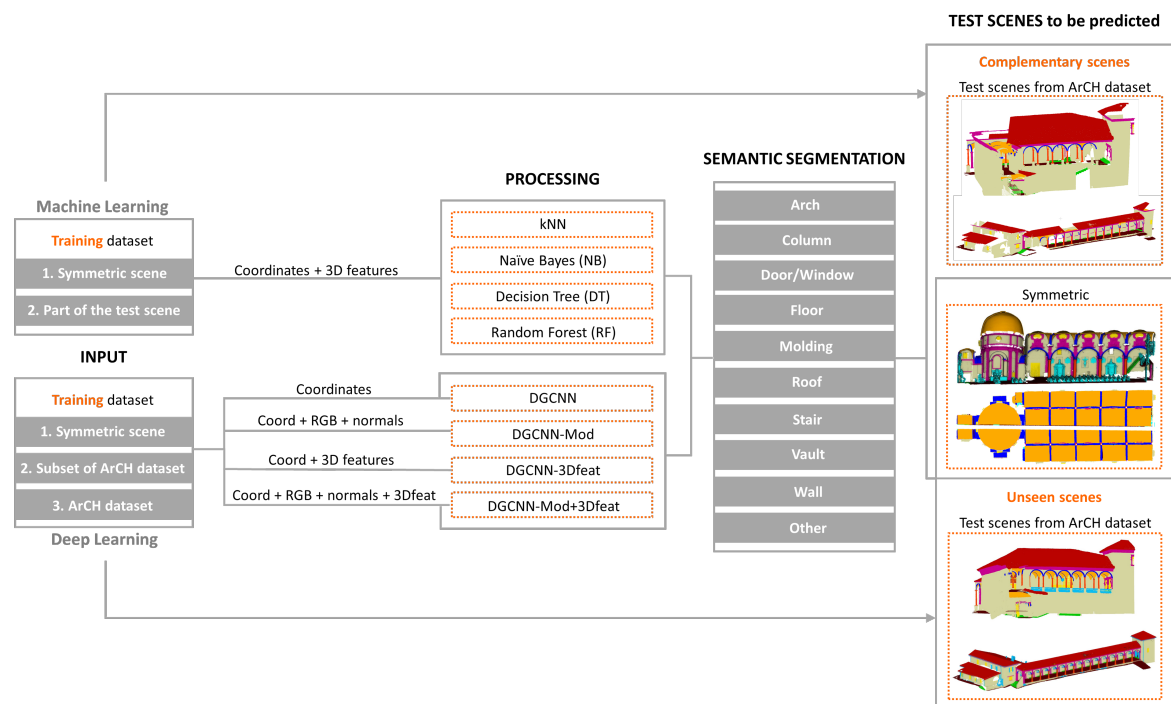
TEST SCENES to be predicted

Machine Learning

Training dataset

1. Symmetric scene

2. Part of the test scene

INPUT

Training dataset

1. Symmetric scene

2. Subset of ArCH dataset

3. ArCH dataset

Deep Learning

Coordinates + 3D features

Coordinates

Coord + RGB + normals

Coord + 3D features

Coord + RGB + normals + 3Dfeat

PROCESSING

kNN

Naïve Bayes (NB)

Decision Tree (DT)

Random Forest (RF)

DGCNN

DGCNN-Mod

DGCNN-3Dfeat

DGCNN-Mod+3Dfeat

SEMANTIC SEGMENTATION

| Arch |
|---|
| Column |
| Door/Window |
| Floor |
| Molding |
| Roof |
| Stair |
| Vault |
| Wall |
| Other |

Complementary scenes

Test scenes from ArCH dataset

Symmetric

Unseen scenes

Test scenes from ArCH dataset